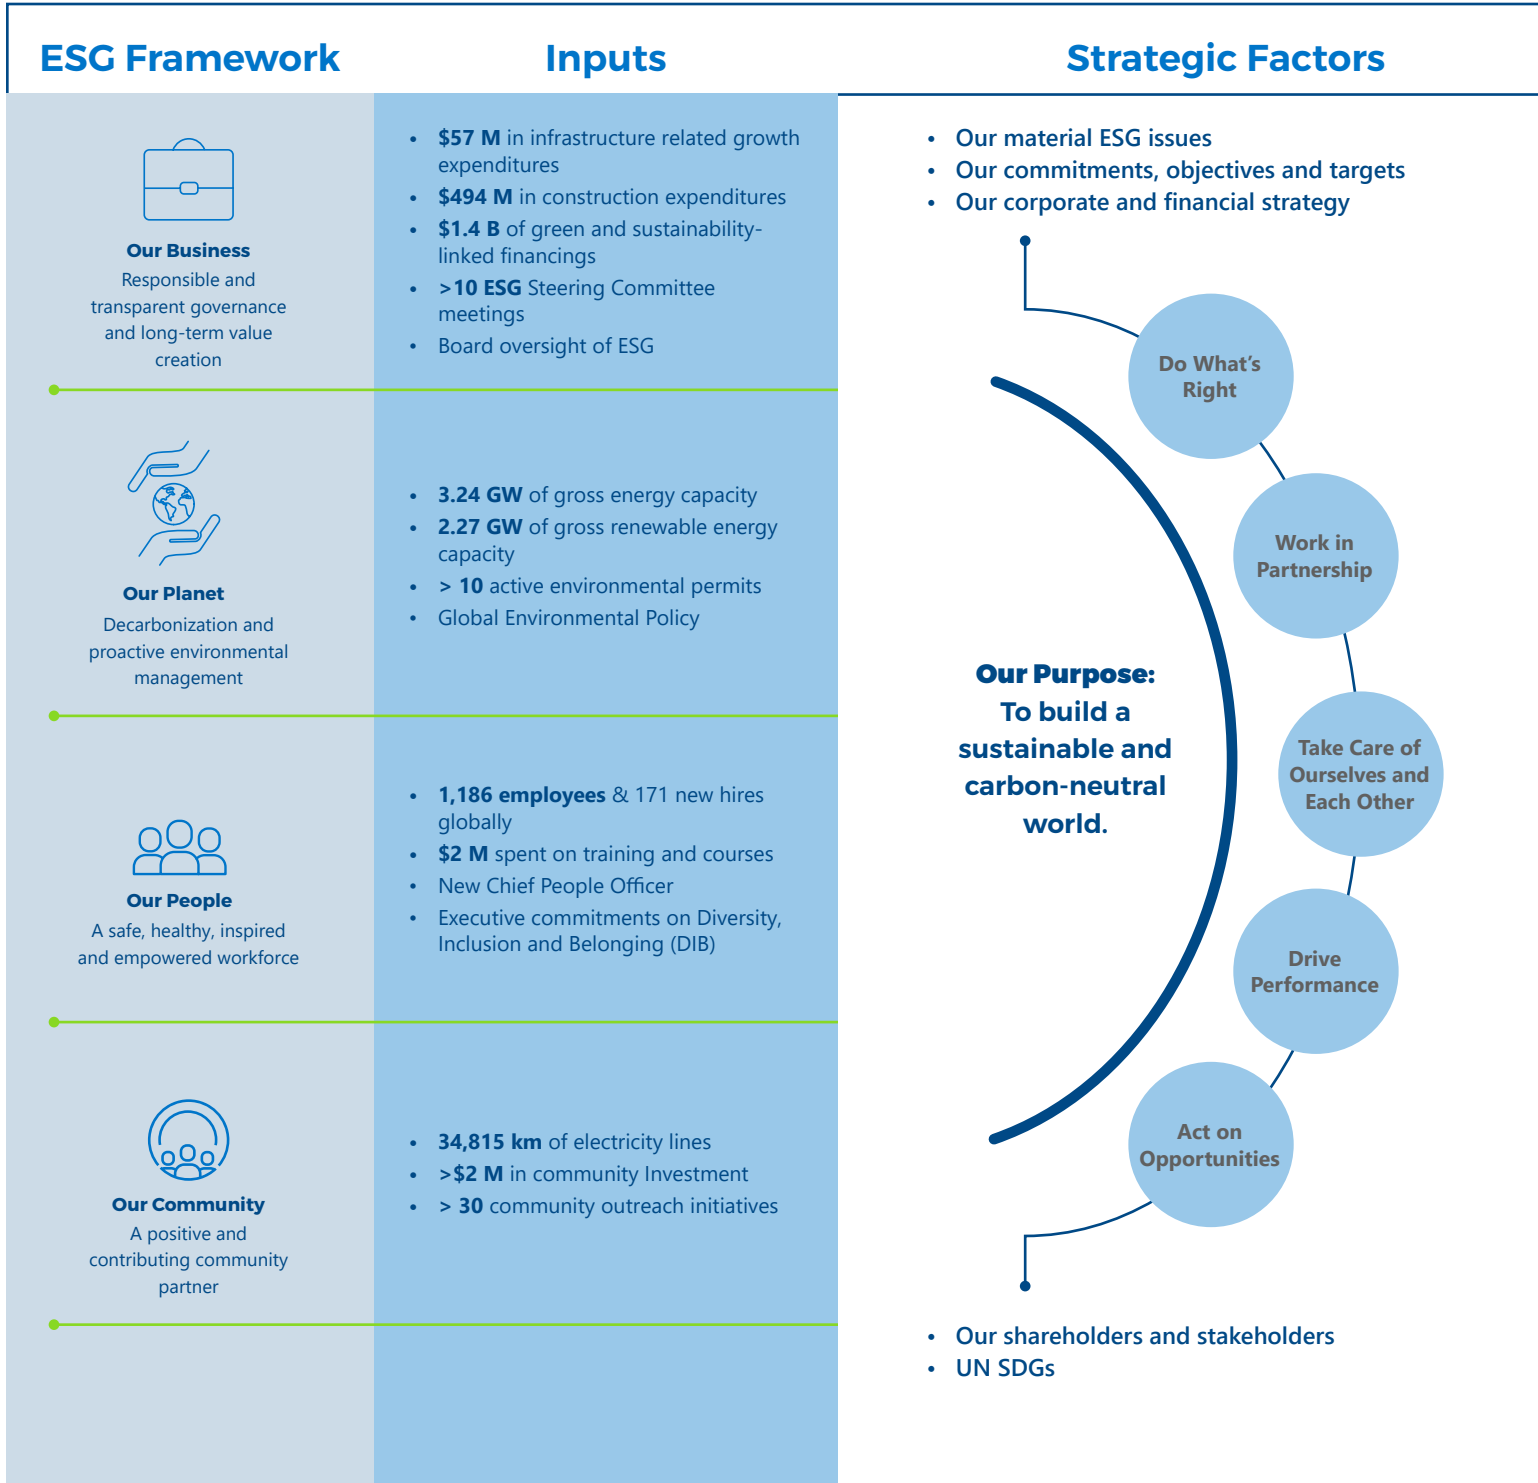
ESG Framework

Inputs

Strategic Factors

Our Business
Responsible and transparent governance and long-term value creation

- $57 M in infrastructure related growth expenditures
- $494 M in construction expenditures
- $1.4 B of green and sustainability-linked financings
- >10 ESG Steering Committee meetings
- Board oversight of ESG

Our Planet
Decarbonization and proactive environmental management

- 3.24 GW of gross energy capacity
- 2.27 GW of gross renewable energy capacity
- > 10 active environmental permits
- Global Environmental Policy

Our People
A safe, healthy, inspired and empowered workforce

- 1,186 employees & 171 new hires globally
- $2 M spent on training and courses
- New Chief People Officer
- Executive commitments on Diversity, Inclusion and Belonging (DIB)

Our Community
A positive and contributing community partner

- 34,815 km of electricity lines
- >$2 M in community Investment
- > 30 community outreach initiatives

- Our material ESG issues
- Our commitments, objectives and targets
- Our corporate and financial strategy

Do What's Right

Work in Partnership

Take Care of Ourselves and Each Other

Drive Performance

Act on Opportunities

Our Purpose: To build a sustainable and carbon-neutral world.

- Our shareholders and stakeholders
- UN SDGs